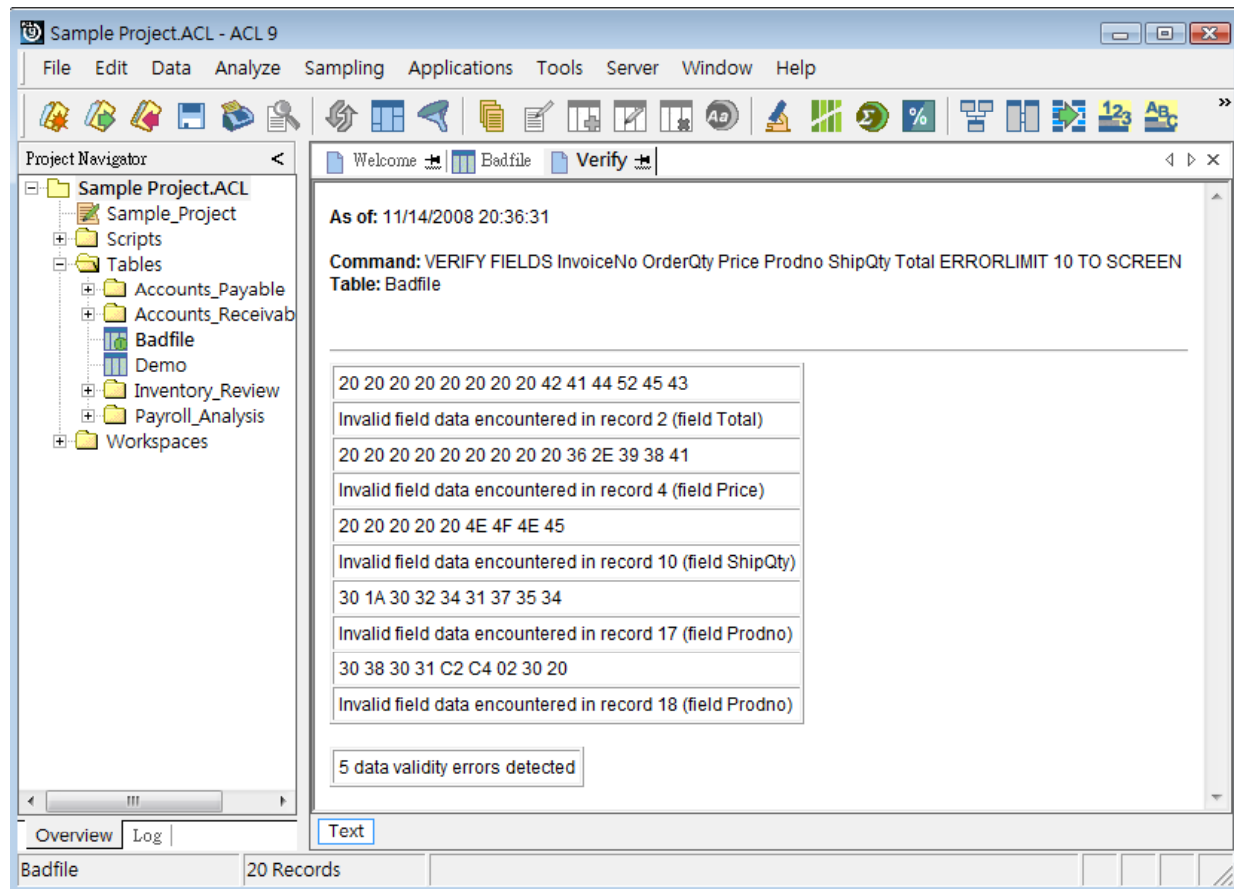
Sample Project.ACL - ACL 9

File Edit Data Analyze Sampling Applications Tools Server Window Help

Project Navigator

Sample Project.ACL
Sample_Project
Scripts
Tables
Accounts_Payable
Accounts_Receivab
Badfile
Demo
Inventory_Review
Payroll_Analysis
Workspaces

Welcome Badfile Verify

As of: 11/14/2008 20:36:31

Command: VERIFY FIELDS InvoiceNo OrderQty Price Prodno ShipQty Total ERRORLIMIT 10 TO SCREEN
Table: Badfile

| 20 20 20 20 20 20 20 20 42 41 44 52 45 43 |
|---|
| Invalid field data encountered in record 2 (field Total) |
| 20 20 20 20 20 20 20 20 20 36 2E 39 38 41 |
| Invalid field data encountered in record 4 (field Price) |
| 20 20 20 20 20 4E 4F 4E 45 |
| Invalid field data encountered in record 10 (field ShipQty) |
| 30 1A 30 32 34 31 37 35 34 |
| Invalid field data encountered in record 17 (field Prodno) |
| 30 38 30 31 C2 C4 02 30 20 |
| Invalid field data encountered in record 18 (field Prodno) |

5 data validity errors detected

Overview Log

Text

Badfile 20 Records